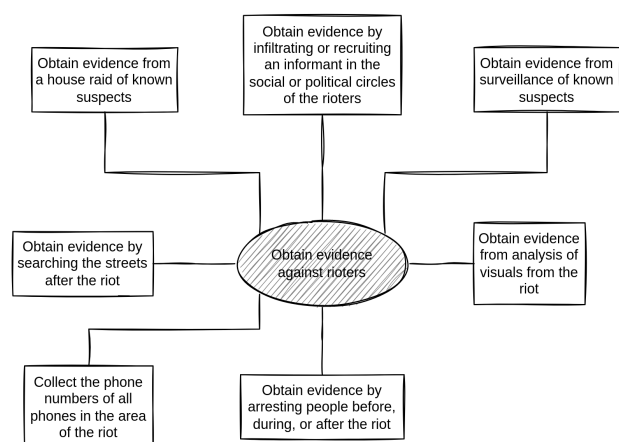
Obtain evidence from a house raid of known suspects

Obtain evidence by infiltrating or recruiting an informant in the social or political circles of the rioters

Obtain evidence from surveillance of known suspects

Obtain evidence by searching the streets after the riot

Obtain evidence against rioters

Obtain evidence from analysis of visuals from the riot

Collect the phone numbers of all phones in the area of the riot

Obtain evidence by arresting people before, during, or after the riot